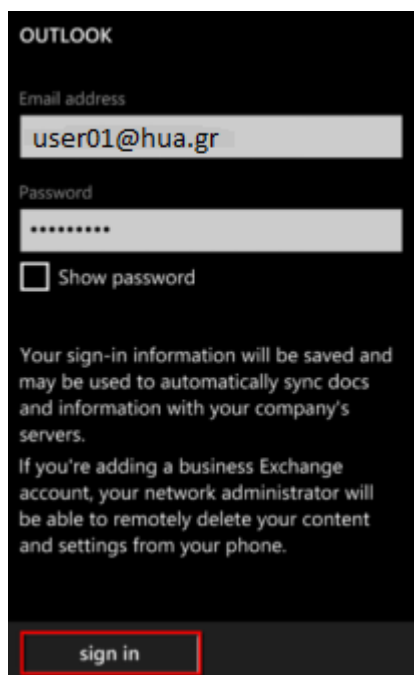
OUTLOOK

Email address

user01@hua.gr

Password

••••••••••

Show password

Your sign-in information will be saved and may be used to automatically sync docs and information with your company's servers.

If you're adding a business Exchange account, your network administrator will be able to remotely delete your content and settings from your phone.

sign in